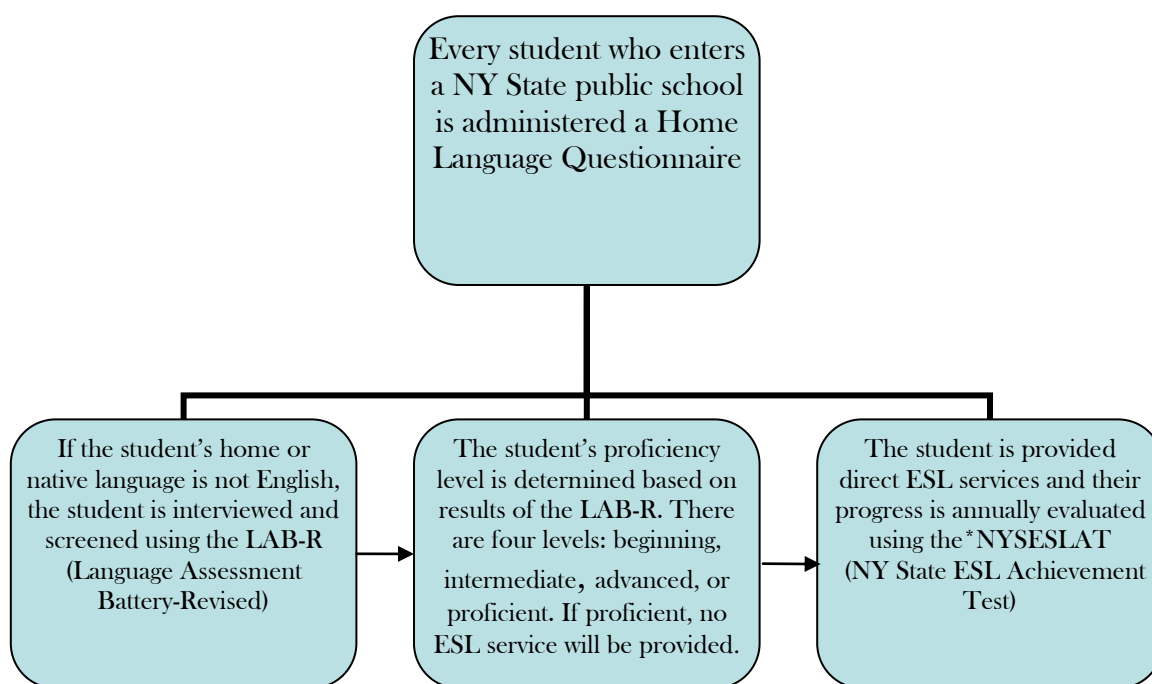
Every student who enters a NY State public school is administered a Home Language Questionnaire

If the student's home or native language is not English, the student is interviewed and screened using the LAB-R (Language Assessment Battery-Revised)

The student's proficiency level is determined based on results of the LAB-R. There are four levels: beginning, intermediate, advanced, or proficient. If proficient, no ESL service will be provided.

The student is provided direct ESL services and their progress is annually evaluated using the*NYSESLAT (NY State ESL Achievement Test)